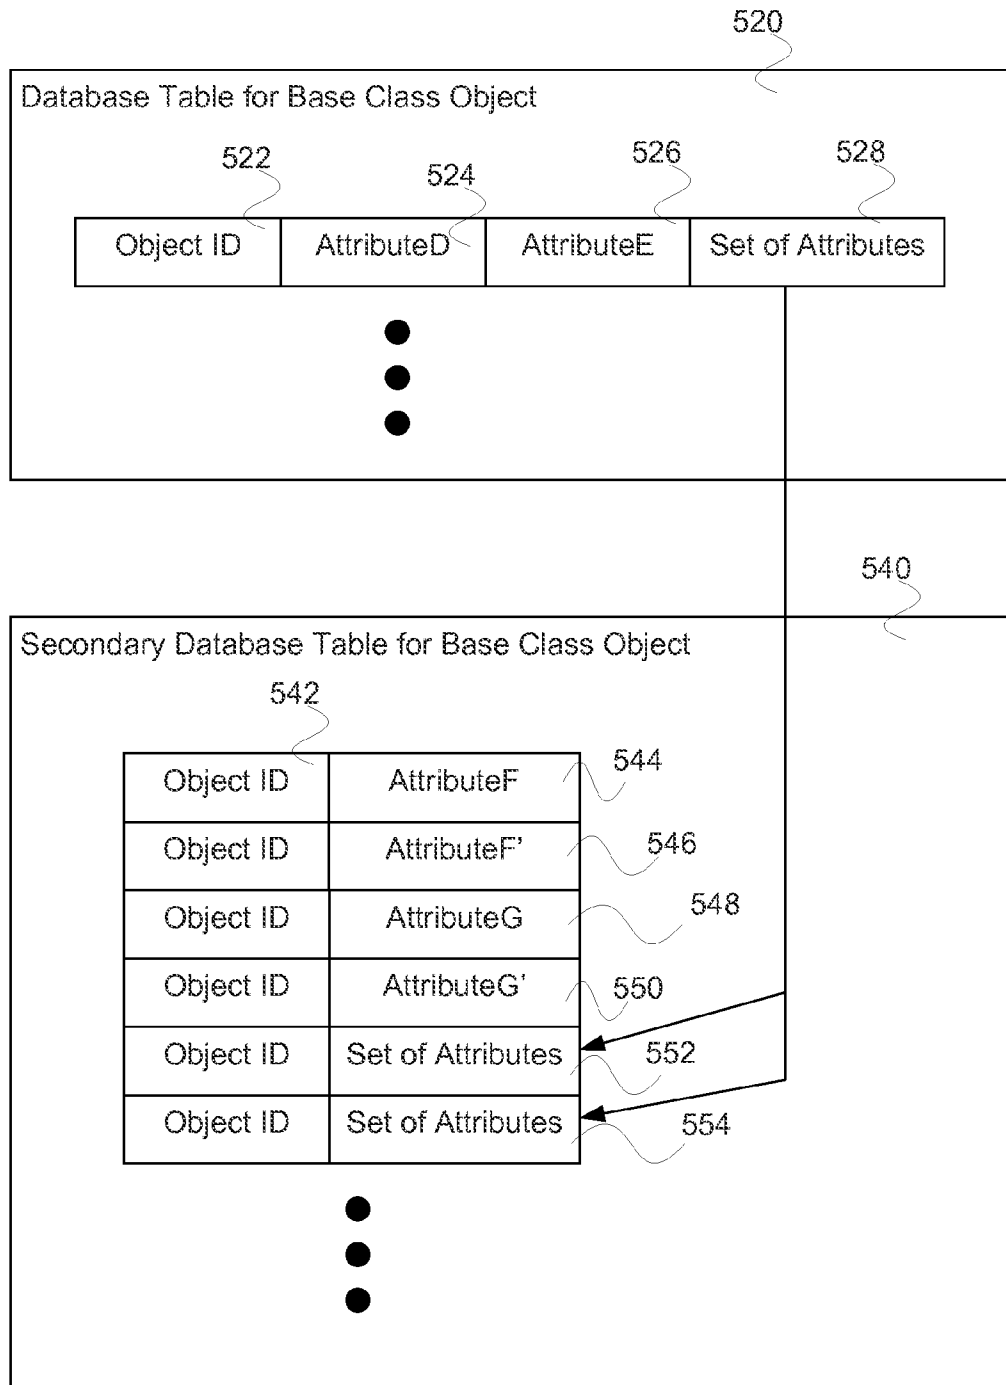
520

Database Table for Base Class Object

522
524
526
528

| Object ID | AttributeD | AttributeE | Set of Attributes |
|---|---|---|---|

540

Secondary Database Table for Base Class Object

542

| Object ID | AttributeF |
|---|---|
| Object ID | AttributeF' |
| Object ID | AttributeG |
| Object ID | AttributeG' |
| Object ID | Set of Attributes |
| Object ID | Set of Attributes |

544
546
548
550
552
554